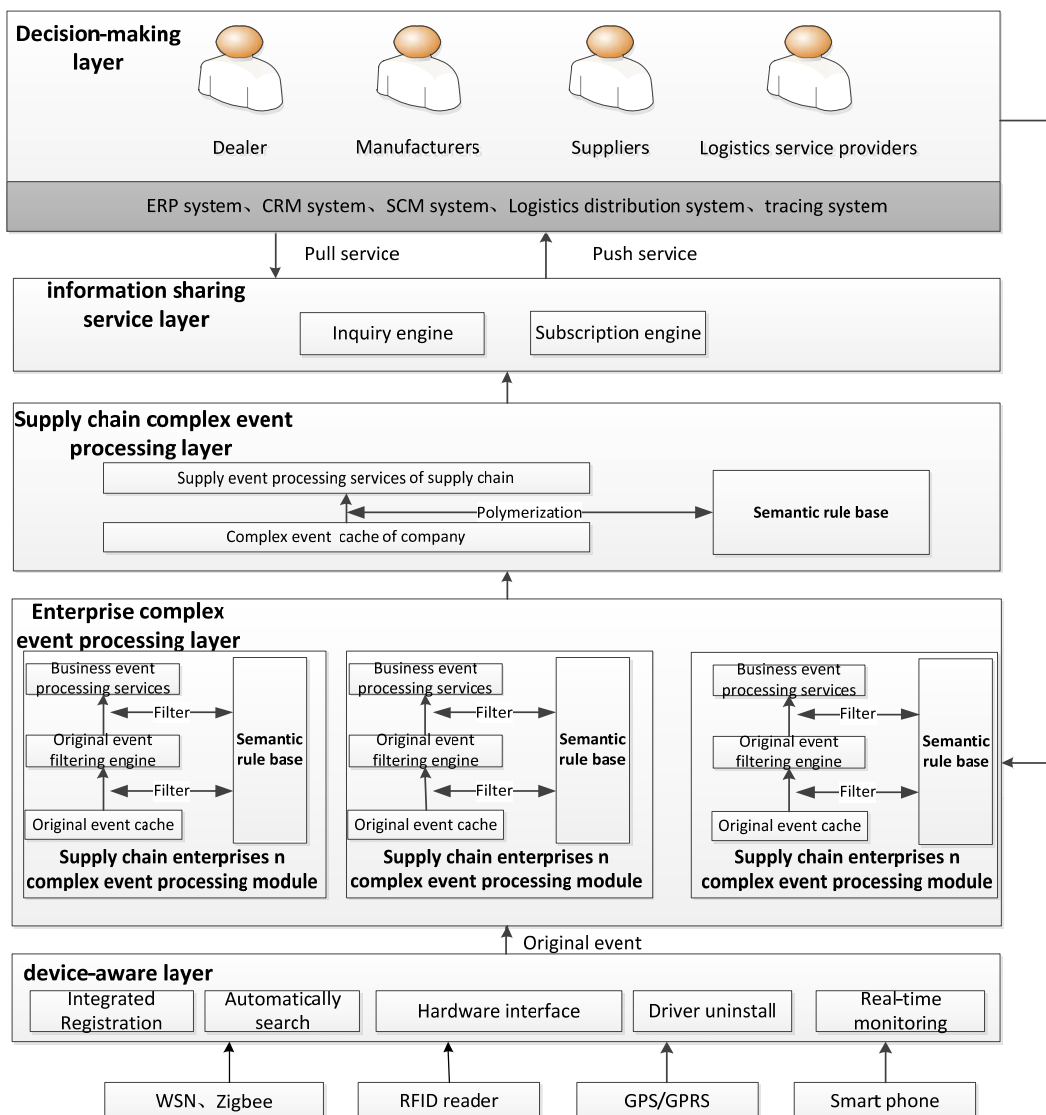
Decision-making layer

Dealer

Manufacturers

Suppliers

Logistics service providers

ERP system、CRM system、SCM system、Logistics distribution system、tracing system

Pull service

Push service

information sharing service layer

Inquiry engine

Subscription engine

Supply chain complex event processing layer

Supply event processing services of supply chain

Polymerization

Semantic rule base

Complex event cache of company

Enterprise complex event processing layer

Business event processing services

Filter

Semantic rule base

Original event filtering engine

Filter

Original event cache

Supply chain enterprises n complex event processing module

Business event processing services

Filter

Semantic rule base

Original event filtering engine

Filter

Original event cache

Supply chain enterprises n complex event processing module

Business event processing services

Filter

Semantic rule base

Original event filtering engine

Filter

Original event cache

Supply chain enterprises n complex event processing module

Original event

device-aware layer

Integrated Registration

Automatically search

Hardware interface

Driver uninstall

Real-time monitoring

WSN、Zigbee

RFID reader

GPS/GPRS

Smart phone